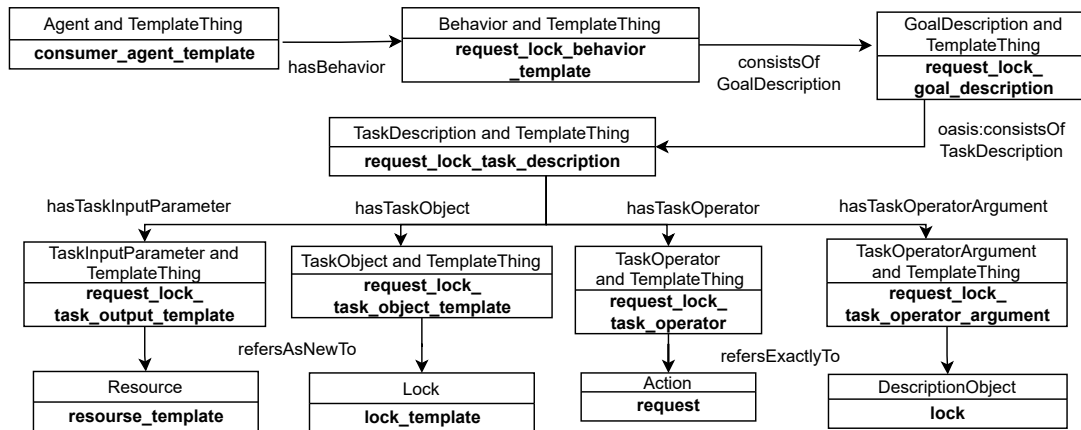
Agent and TemplateThing
**consumer_agent_template**

hasBehavior

Behavior and TemplateThing
**request_lock_behavior_template**

consistsOf GoalDescription

GoalDescription and TemplateThing
**request_lock_goal_description**

oasis:consistsOf TaskDescription

TaskDescription and TemplateThing
**request_lock_task_description**

hasTaskInputParameter

hasTaskObject

hasTaskOperator

hasTaskOperatorArgument

TaskInputParameter and TemplateThing
**request_lock_task_output_template**

TaskObject and TemplateThing
**request_lock_task_object_template**

TaskOperator and TemplateThing
**request_lock_task_operator**

TaskOperatorArgument and TemplateThing
**request_lock_task_operator_argument**

refersAsNewTo

refersExactlyTo

Resource
**resourse_template**

Lock
**lock_template**

Action
**request**

DescriptionObject
**lock**